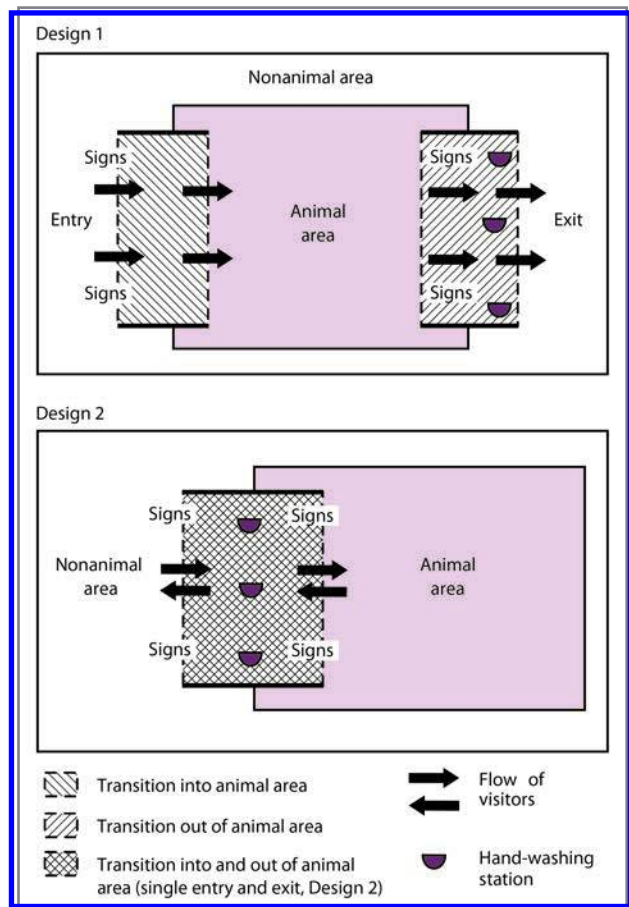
Design 1

Nonanimal area

Signs

Entry

Signs

Animal area

Signs

Exit

Signs

Design 2

Signs

Signs

Nonanimal area

Animal area

Signs

Signs

Transition into animal area

Transition out of animal area

Transition into and out of animal area (single entry and exit, Design 2)

Flow of visitors

Hand-washing station